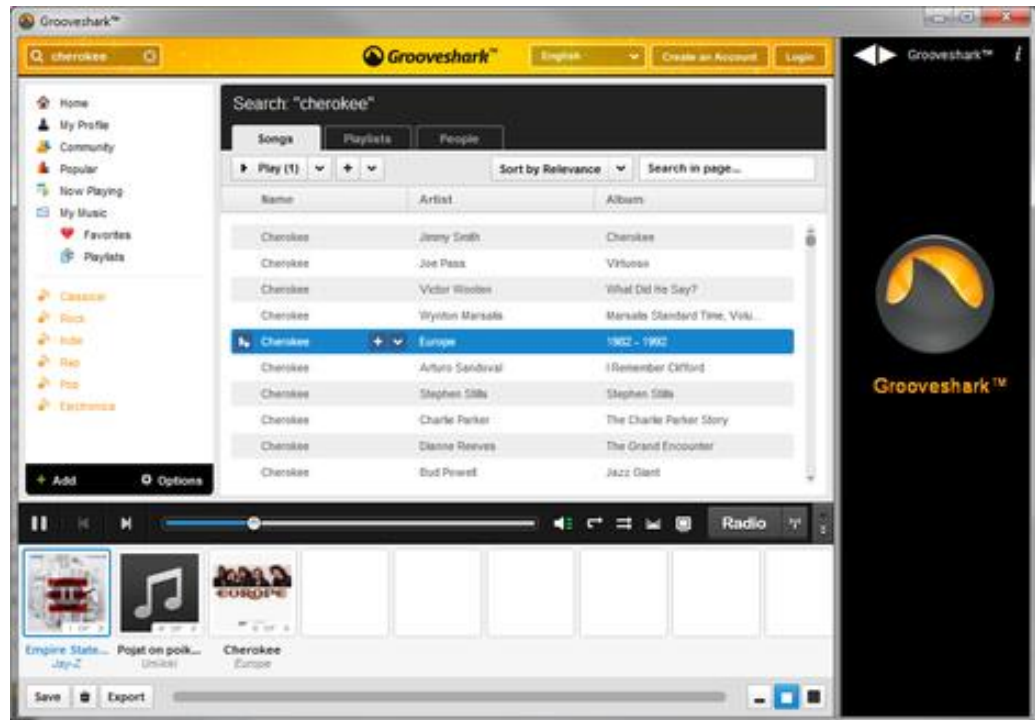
Grooveshark™

cherokee

Grooveshark™

English

Create an Account

Login

Grooveshark™

Home
My Profile
Community
Popular
Now Playing
My Music
Favorites
Playlists

Classical
Rock
Indie
Rap
Pop
Electronica

+ Add
Options

Search: "cherokee"

Songs
Playlists
People

Play (1)
+
Sort by Relevance
Search in page...

| Name | Artist | Album |
|---|---|---|
| Cherokee | Jimmy Smith | Cherokee |
| Cherokee | Joe Pass | Virtuoso |
| Cherokee | Victor Wooten | What Did He Say? |
| Cherokee | Wynton Marsalis | Marsalis Standard Time, Volu... |
| Cherokee | Europe | 1982 - 1992 |
| Cherokee | Arturo Sandoval | I Remember Clifford |
| Cherokee | Stephen Stills | Stephen Stills |
| Cherokee | Charlie Parker | The Charlie Parker Story |
| Cherokee | Dianne Reeves | The Grand Encounter |
| Cherokee | Bud Powell | Jazz Giant |

Radio

Grooveshark™

Empire State...
Jay-Z

Pojat on poik...
Unikki

Cherokee
Europe

Save
Export